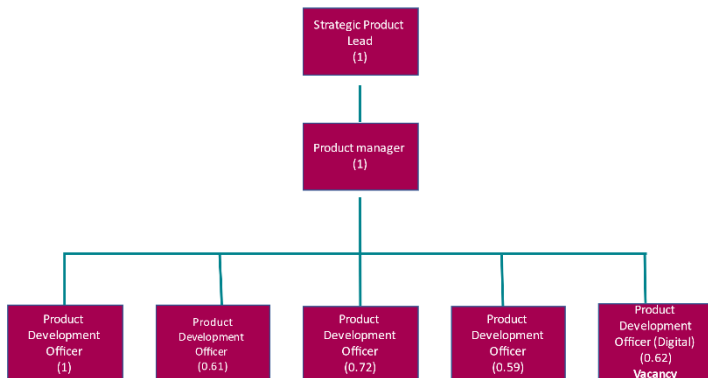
Strategic Product Lead
(1)

Product manager
(1)

Product Development Officer
(1)

Product Development Officer
(0.61)

Product Development Officer
(0.72)

Product Development Officer
(0.59)

Product Development Officer (Digital)
(0.62)
Vacancy